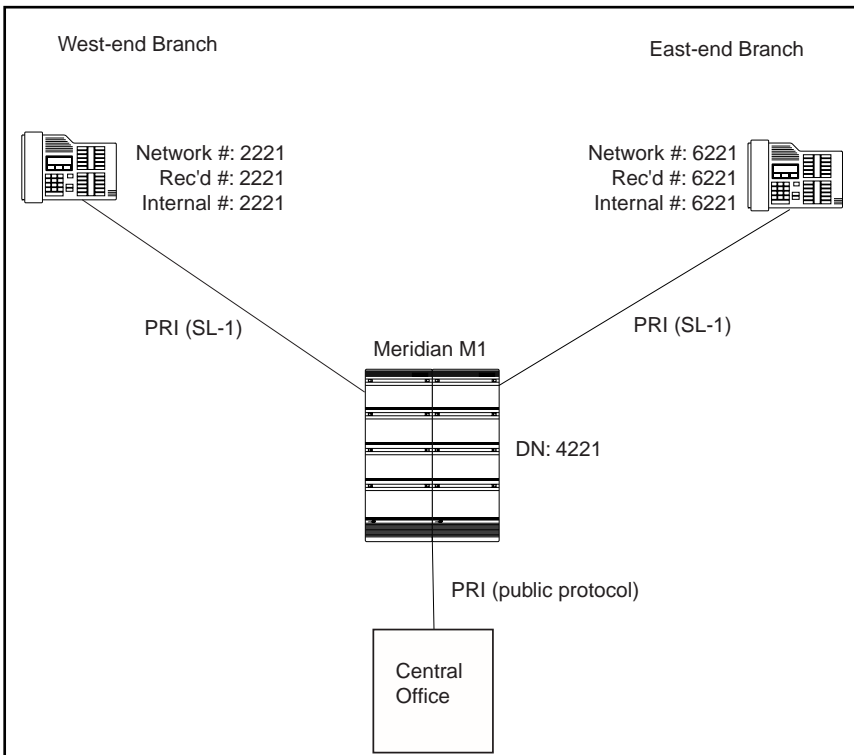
West-end Branch

East-end Branch

Network #: 2221
Rec'd #: 2221
Internal #: 2221

Network #: 6221
Rec'd #: 6221
Internal #: 6221

PRI (SL-1)

PRI (SL-1)

Meridian M1

DN: 4221

PRI (public protocol)

Central Office